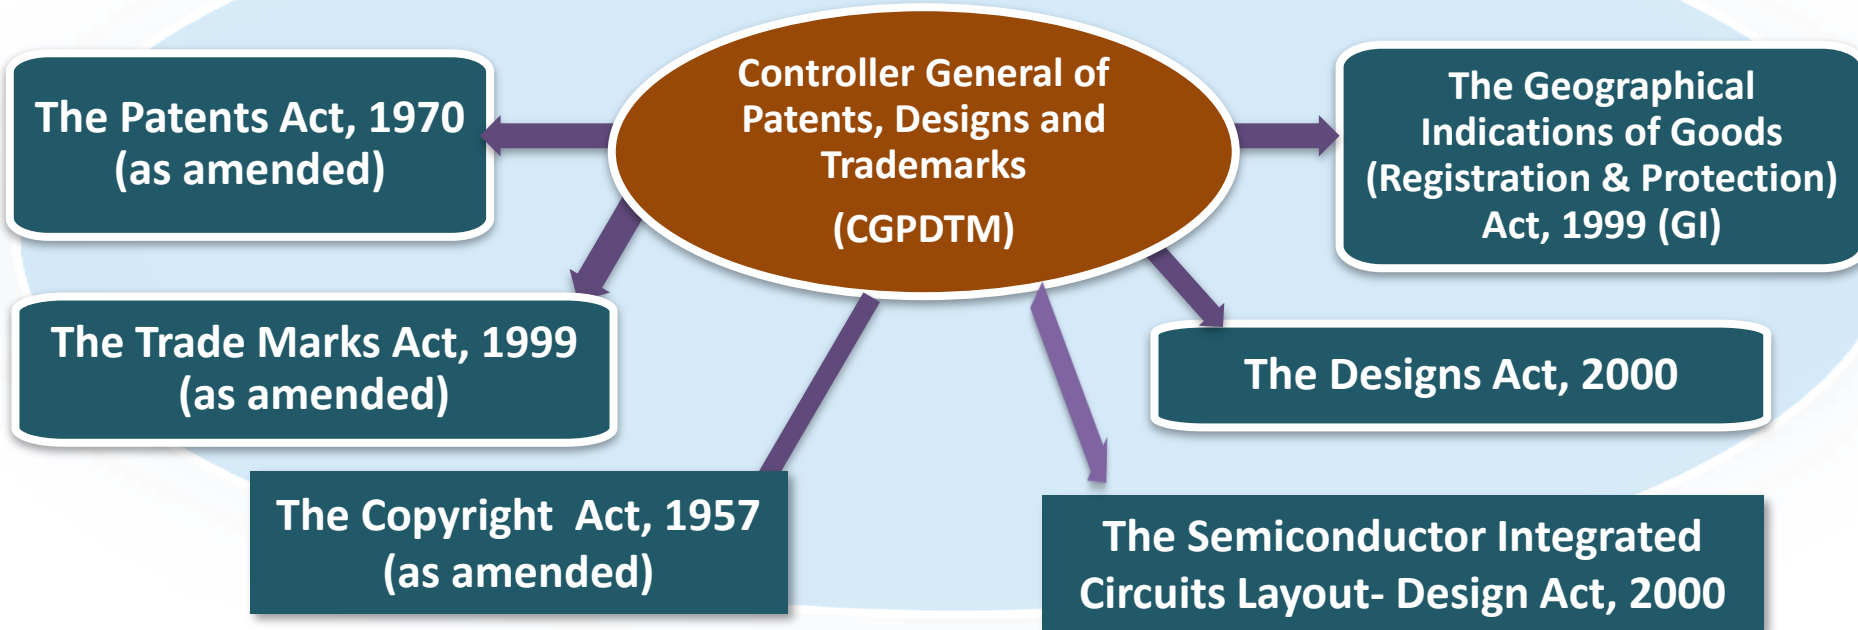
Controller General of Patents, Designs and Trademarks

(CGPDTM)

The Patents Act, 1970 (as amended)

The Geographical Indications of Goods (Registration & Protection) Act, 1999 (GI)

The Trade Marks Act, 1999 (as amended)

The Designs Act, 2000

The Copyright Act, 1957 (as amended)

The Semiconductor Integrated Circuits Layout- Design Act, 2000